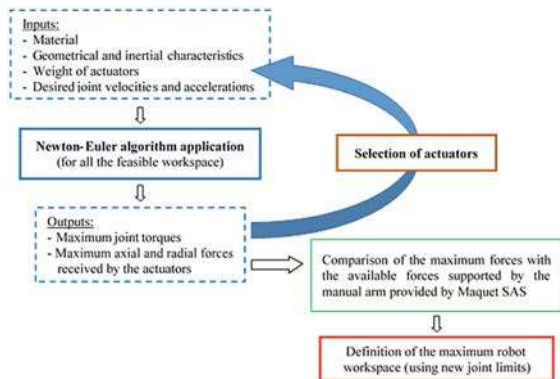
Inputs:
- Material
- Geometrical and inertial characteristics
- Weight of actuators
- Desired joint velocities and accelerations

Newton- Euler algorithm application
(for all the feasible workspace)

Selection of actuators

Outputs:
- Maximum joint torques
- Maximum axial and radial forces received by the actuators

Comparison of the maximum forces with the available forces supported by the manual arm provided by Maquet SAS

Definition of the maximum robot workspace (using new joint limits)